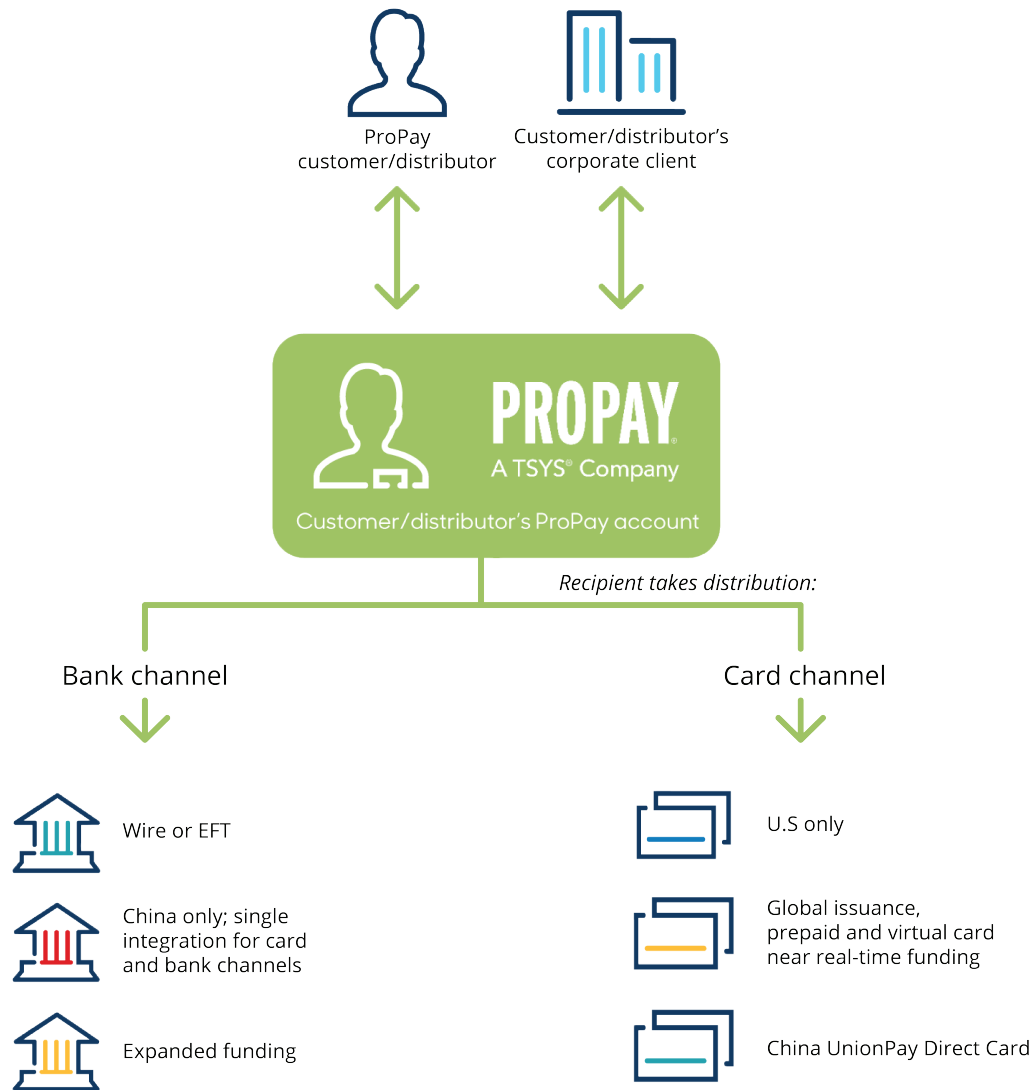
ProPay customer/distributor

Customer/distributor's corporate client

PROPAY®
A TSYS® Company

Customer/distributor's ProPay account

Recipient takes distribution:

Bank channel

Card channel

Wire or EFT

China only; single integration for card and bank channels

Expanded funding

U.S only

Global issuance, prepaid and virtual card near real-time funding

China UnionPay Direct Card